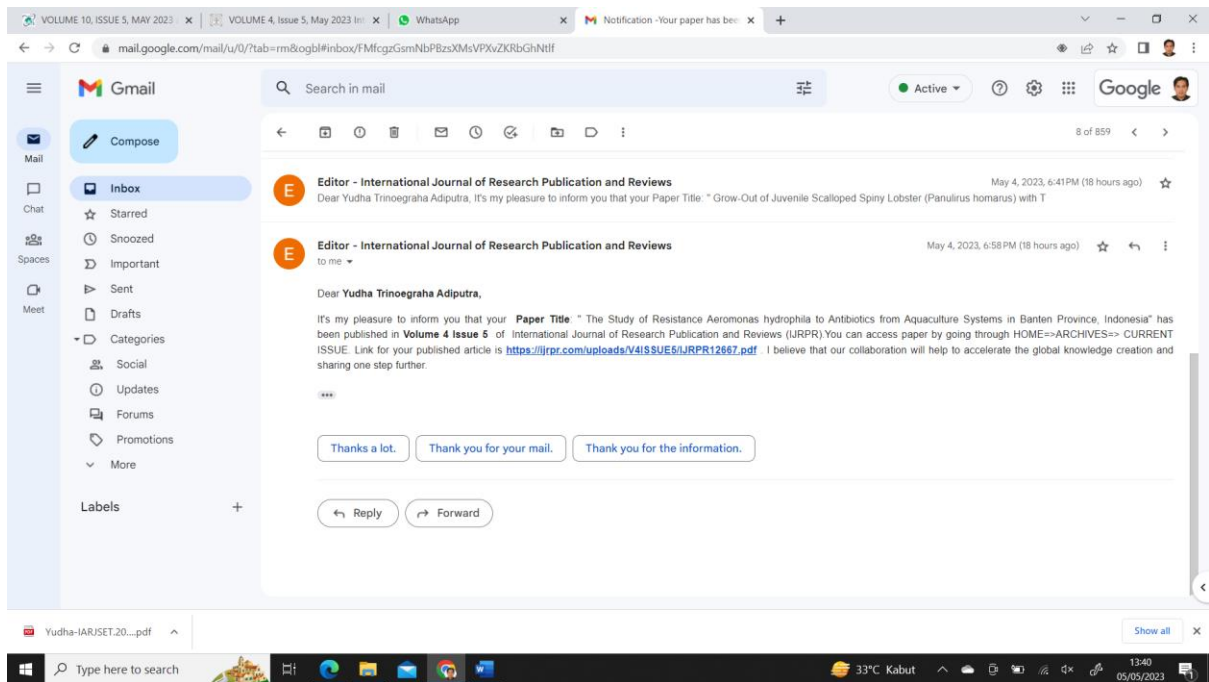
VOLUME 10, ISSUE 5, MAY 2023 | VOLUME 4, Issue 5, May 2023 Int | WhatsApp | Notification -Your paper has bee | +

mail.google.com/mail/u/0/?tab=rm&ogbl#inbox/FMfcgzGsmNbPBzsXMsVPXvZKRbGhNtlf

Gmail

Search in mail

Active

Google

Mail
Chat
Spaces
Meet

Compose

Inbox
Starred
Snoozed
Important
Sent
Drafts
Categories
Social
Updates
Forums
Promotions
More

Labels +

8 of 859

Editor - International Journal of Research Publication and Reviews
May 4, 2023, 6:41 PM (18 hours ago)
Dear Yudha Trinoegraha Adiputra, It's my pleasure to inform you that your Paper Title: " Grow-Out of Juvenile Scalloped Spiny Lobster (Panulirus homarus) with T

Editor - International Journal of Research Publication and Reviews
May 4, 2023, 6:58 PM (18 hours ago)
to me

Dear **Yudha Trinoegraha Adiputra,**

It's my pleasure to inform you that your **Paper Title**: " The Study of Resistance Aeromonas hydrophila to Antibiotics from Aquaculture Systems in Banten Province, Indonesia" has been published in **Volume 4 Issue 5** of International Journal of Research Publication and Reviews (IJRPR).You can access paper by going through HOME=>ARCHIVES=> CURRENT ISSUE. Link for your published article is **https://ijrpr.com/uploads/V4ISSUE5/IJRPR12667.pdf** . I believe that our collaboration will help to accelerate the global knowledge creation and sharing one step further.

...

Thanks a lot. | Thank you for your mail. | Thank you for the information.

Reply | Forward

Yudha-IARJSET.20....pdf

Show all

Type here to search

33°C Kabut

13:40
05/05/2023